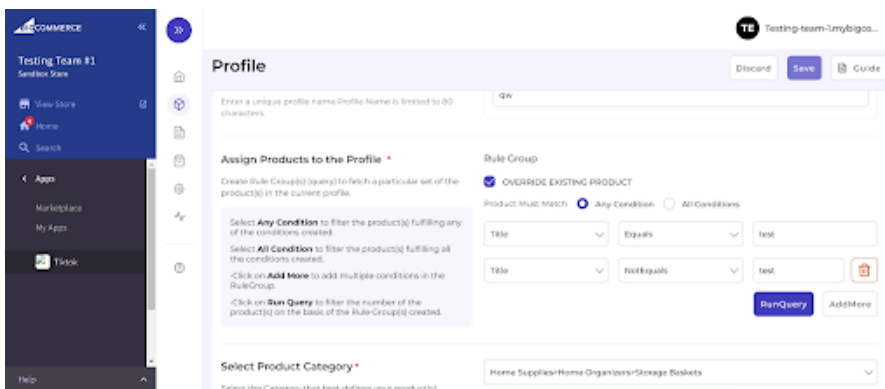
BIGCOMMERCE

Testing Team #1
Sandbox Store

View Store
Home
Search

Apps

Marketplace
My Apps

Tiktok

Help

TE Testing-team-1.mybigco...

Profile

Discard Save Guide

Enter a unique profile name.Profile Name is limited to 80 characters.

qw

Assign Products to the Profile *

Create Rule Group(s) (query) to fetch a particular set of the product(s) in the current profile.

Select Any Condition to filter the product(s) fulfilling any of the conditions created.

Select All Condition to filter the product(s) fulfilling all the conditions created.

-Click on Add More to add multiple conditions in the RuleGroup.

-Click on Run Query to filter the number of the product(s) on the basis of the Rule Group(s) created.

Rule Group

OVERRIDE EXISTING PRODUCT

Product Must Match Any Condition All Conditions

Title Equals test

Title NotEquals test

RunQuery AddMore

Select Product Category *

Select the Category that best defines your product(s)

Home Supplies>Home Organizers>Storage Baskets